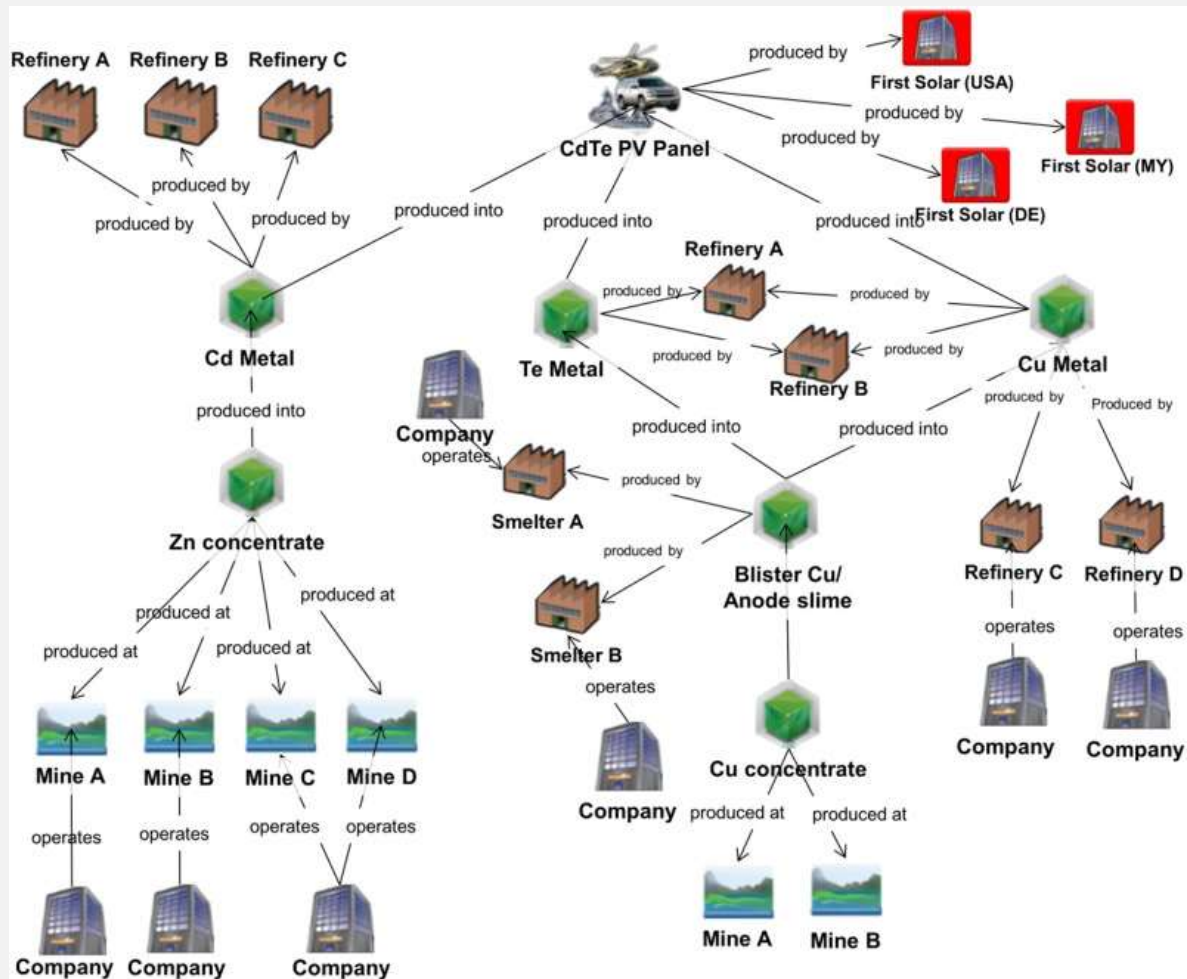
Refinery A Refinery B Refinery C

produced by
produced by
produced by

produced by
First Solar (USA)
produced by
First Solar (MY)
produced by
First Solar (DE)

CdTe PV Panel

produced into
produced into
produced into

Cd Metal
produced into
Zn concentrate

produced at
produced at
produced at
produced at

Mine A Mine B Mine C Mine D

operates operates operates operates

Company Company Company

Refinery A
produced by
produced by
produced by
produced by
Refinery B

Te Metal
Cu Metal

Company
operates
Smelter A

produced into
produced into

produced by
produced by

Blister Cu/ Anode slime

Smelter B
operates
Company

Cu concentrate
produced at
produced at
Mine A Mine B

produced by
Produced by
Refinery C Refinery D
operates operates
Company Company